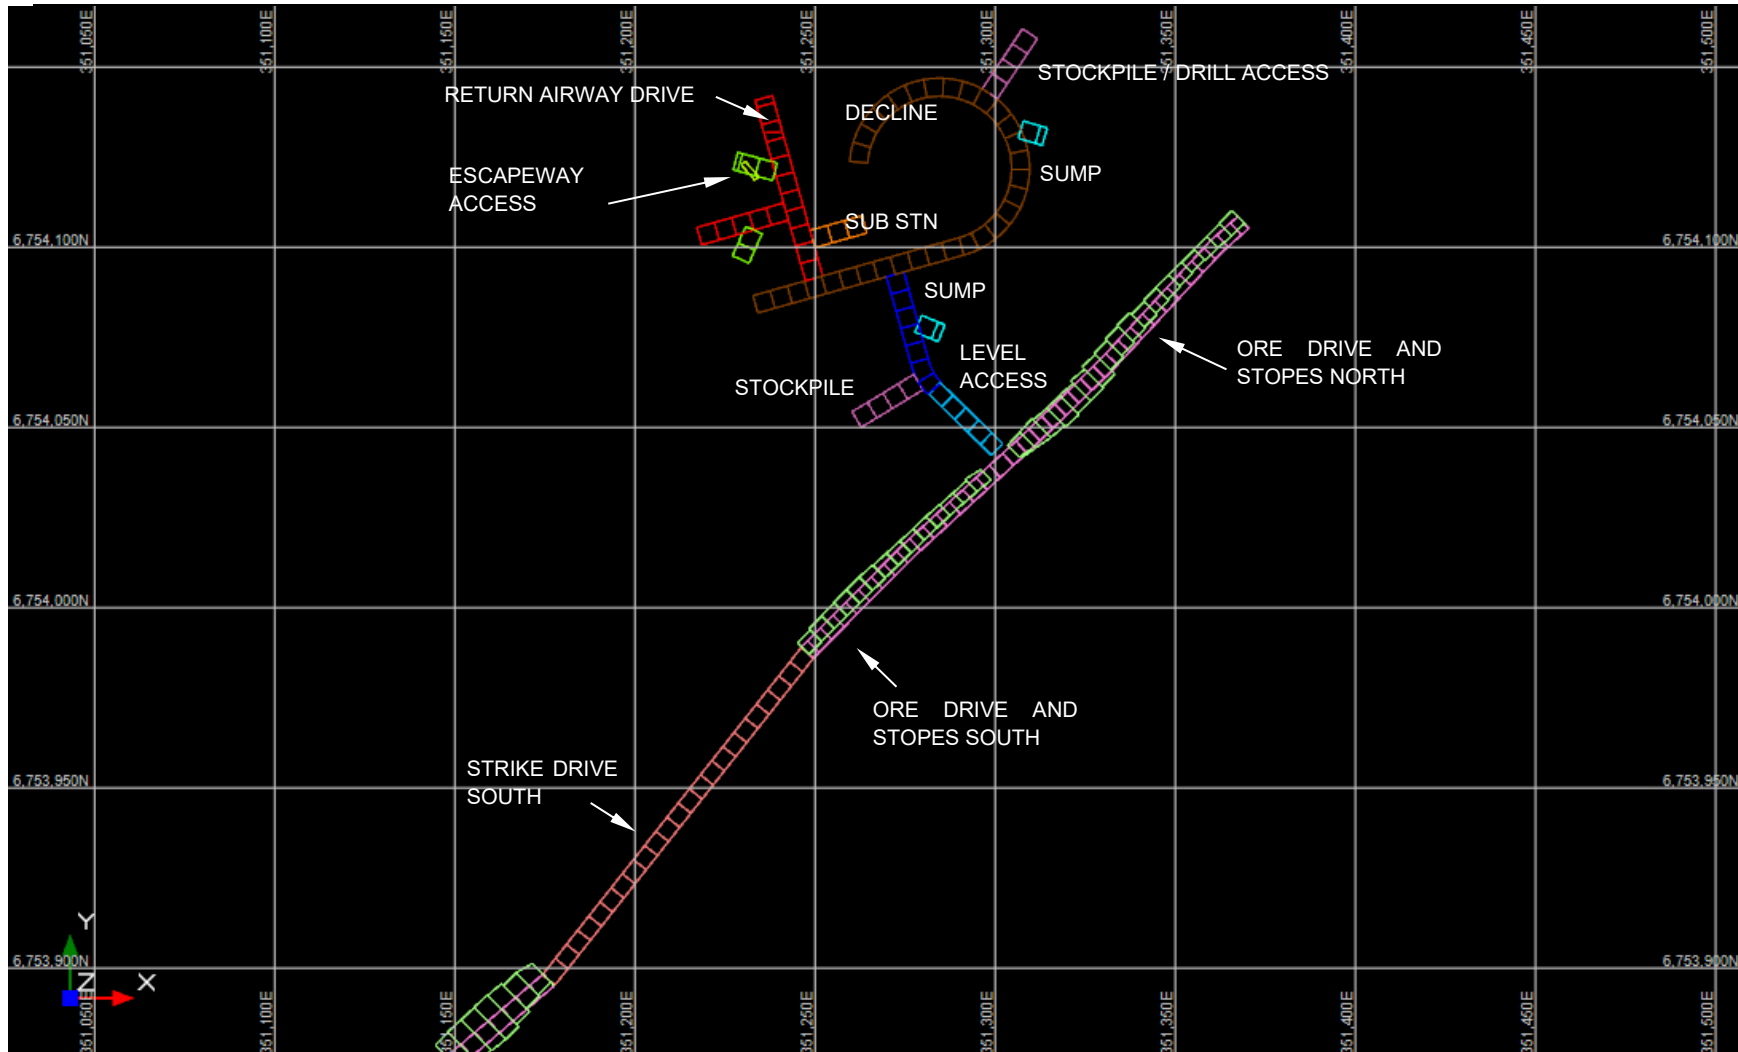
351,050E 351,100E 351,150E 351,200E 351,250E 351,300E 351,350E 351,400E 351,450E 351,500E

RETURN AIRWAY DRIVE

DECLINE

STOCKPILE / DRILL ACCESS

ESCAPEWAY ACCESS

SUMP

SUB STN

6,754,100N

6,754,100N

SUMP

ORE DRIVE AND STOPES NORTH

LEVEL ACCESS

STOCKPILE

6,754,050N

6,754,050N

6,754,000N

6,754,000N

ORE DRIVE AND STOPES SOUTH

STRIKE DRIVE SOUTH

6,753,950N

6,753,950N

Y

6,753,900N

6,753,900N

Z

X

351,050E 351,100E 351,150E 351,200E 351,250E 351,300E 351,350E 351,400E 351,450E 351,500E